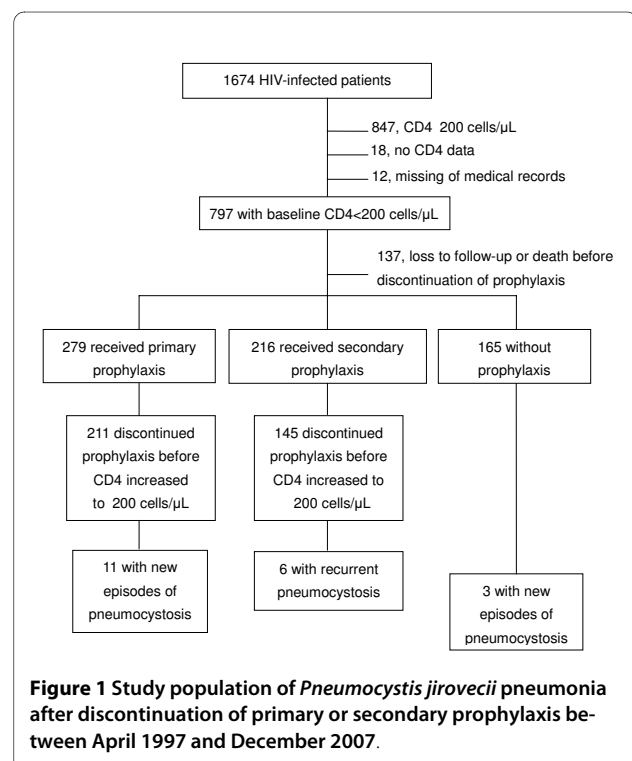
1674 HIV-infected patients

847, CD4 200 cells/μL

18, no CD4 data

12, missing of medical records

797 with baseline CD4<200 cells/μL

137, loss to follow-up or death before discontinuation of prophylaxis

279 received primary prophylaxis

216 received secondary prophylaxis

165 without prophylaxis

211 discontinued prophylaxis before CD4 increased to 200 cells/μL

145 discontinued prophylaxis before CD4 increased to 200 cells/μL

11 with new episodes of pneumocystosis

6 with recurrent pneumocystosis

3 with new episodes of pneumocystosis

**Figure 1 Study population of *Pneumocystis jirovecii* pneumonia after discontinuation of primary or secondary prophylaxis between April 1997 and December 2007**.